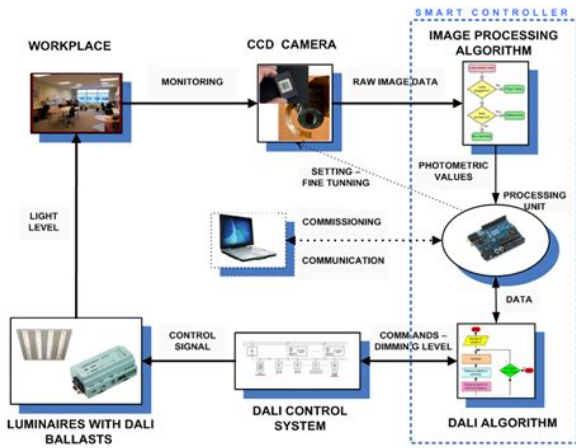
SMART CONTROLLER

WORKPLACE

MONITORING

CCD CAMERA

RAW IMAGE DATA

IMAGE PROCESSING ALGORITHM

PHOTOMETRIC VALUES

SETTING – FINE TUNNING

PROCESSING UNIT

LIGHT LEVEL

COMMISSIONING

COMMUNICATION

DATA

CONTROL SIGNAL

COMMANDS – DIMMING LEVEL

LUMINAIRES WITH DALI BALLASTS

DALI CONTROL SYSTEM

DALI ALGORITHM